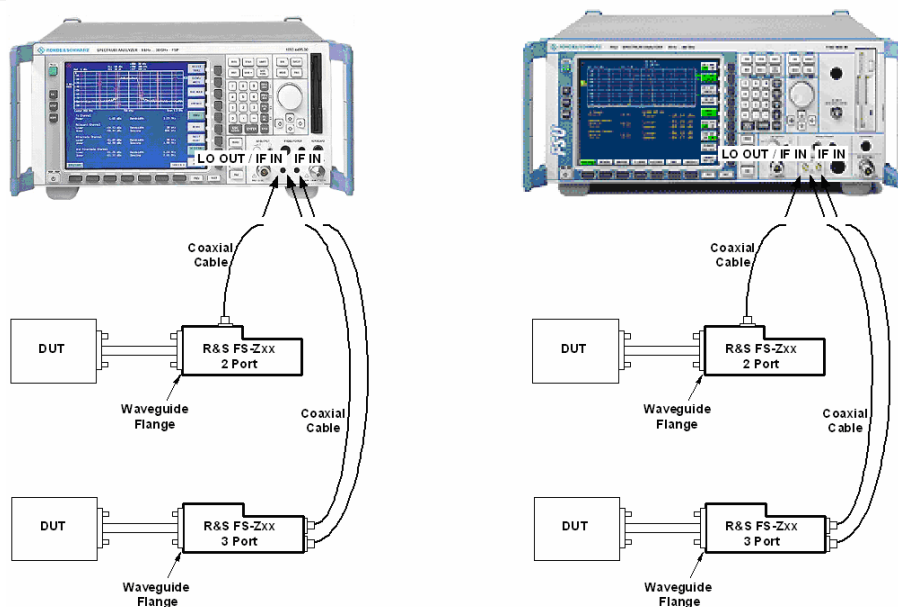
LO OUT / IF IN IF IN

Coaxial Cable

DUT

R&S FS-Zxx 2 Port

Waveguide Flange

Coaxial Cable

DUT

R&S FS-Zxx 3 Port

Waveguide Flange

LO OUT / IF IN IF IN

Coaxial Cable

DUT

R&S FS-Zxx 2 Port

Waveguide Flange

Coaxial Cable

DUT

R&S FS-Zxx 3 Port

Waveguide Flange